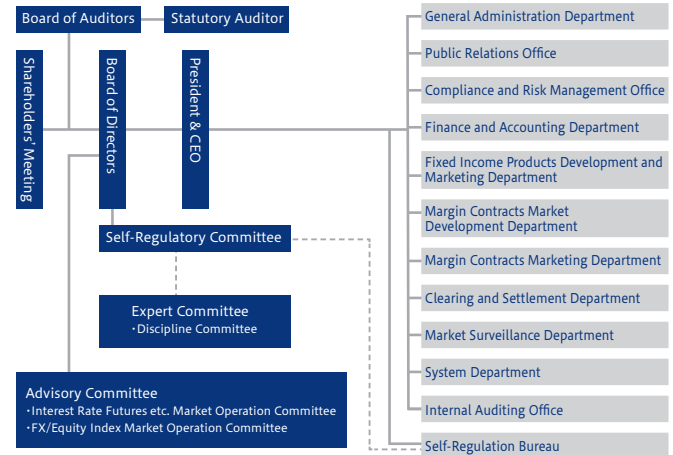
Board of Auditors

Statutory Auditor

Shareholders' Meeting

Board of Directors

President & CEO

General Administration Department

Public Relations Office

Compliance and Risk Management Office

Finance and Accounting Department

Fixed Income Products Development and Marketing Department

Margin Contracts Market Development Department

Margin Contracts Marketing Department

Clearing and Settlement Department

Market Surveillance Department

System Department

Internal Auditing Office

Self-Regulation Bureau

Self-Regulatory Committee

Expert Committee
・Discipline Committee

Advisory Committee
・Interest Rate Futures etc. Market Operation Committee
・FX/Equity Index Market Operation Committee